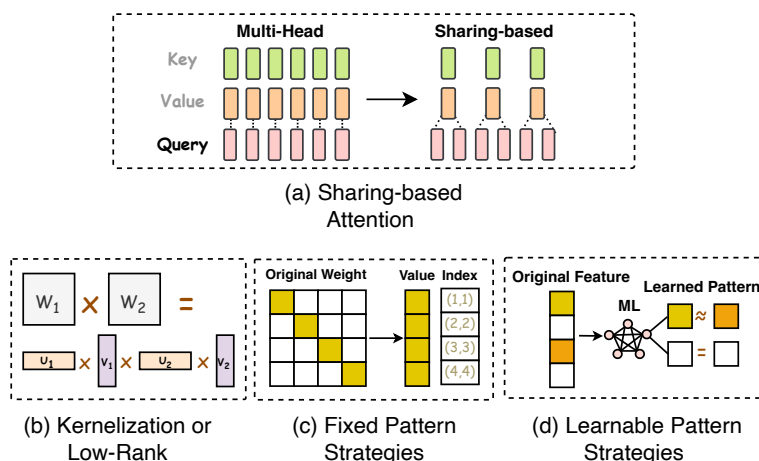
Multi-Head

Sharing-based

Key

Value

Query

(a) Sharing-based Attention

$W_1$ × $W_2$ =

$u_1$ × $v_1$ × $u_2$ × $v_2$

(b) Kernelization or Low-Rank

Original Weight

Value

Index

(1,1)

(2,2)

(3,3)

(4,4)

(c) Fixed Pattern Strategies

Original Feature

ML

Learned Pattern

≈

=

(d) Learnable Pattern Strategies